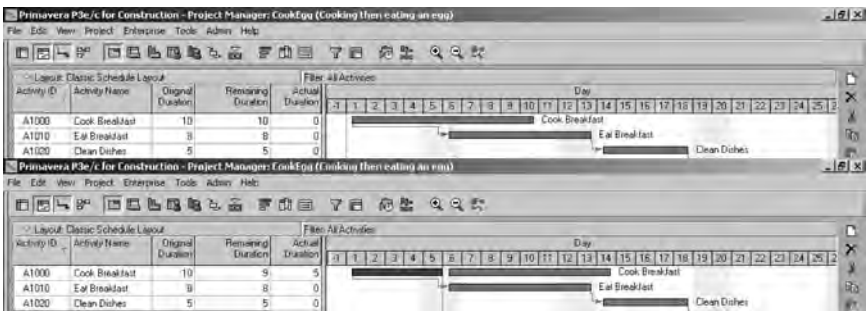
Primavera P3e/c for Construction - Project Manager: CookEgg (Cooking then eating an egg)

File Edit View Project Enterprise Tools Admin Help

Layout: Classic Schedule Layout

Filter: All Activities

| Activity ID | Activity Name | Original Duration | Remaining Duration | Actual Duration |
|---|---|---|---|---|
| A1000 | Cook Breakfast | 10 | 10 | 0 |
| A1010 | Eat Breakfast | 8 | 8 | 0 |
| A1020 | Clean Dishes | 5 | 5 | 0 |

Day

-1 1 2 3 4 5 6 7 8 9 10 11 12 13 14 15 16 17 18 19 20 21 22 23 24 25 2

Cook Breakfast

Eat Breakfast

Clean Dishes

Primavera P3e/c for Construction - Project Manager: CookEgg (Cooking then eating an egg)

File Edit View Project Enterprise Tools Admin Help

Layout: Classic Schedule Layout

Filter: All Activities

| Activity ID | Activity Name | Original Duration | Remaining Duration | Actual Duration |
|---|---|---|---|---|
| A1000 | Cook Breakfast | 10 | 9 | 5 |
| A1010 | Eat Breakfast | 8 | 8 | 0 |
| A1020 | Clean Dishes | 5 | 5 | 0 |

Day

-1 1 2 3 4 5 6 7 8 9 10 11 12 13 14 15 16 17 18 19 20 21 22 23 24 25 2

Cook Breakfast

Eat Breakfast

Clean Dishes